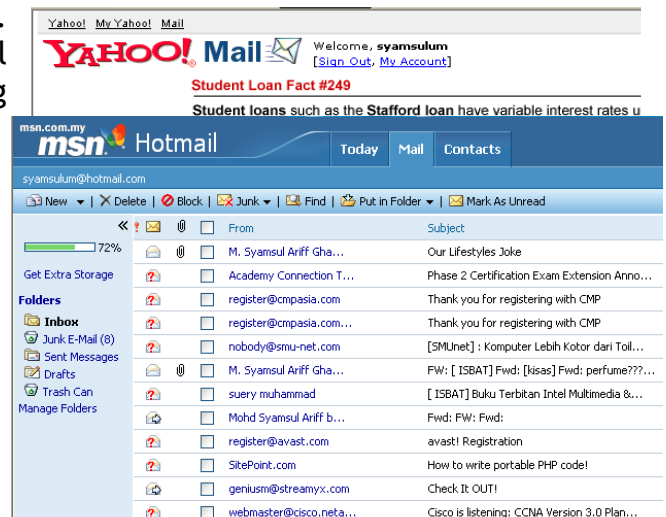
Yahoo! My Yahoo! Mail

YAHOO! Mail

Welcome, syamsulum
[Sign Out, My Account]

Student Loan Fact #249

Student loans such as the Stafford loan have variable interest rates u

msn.com.my
msn Hotmail

Today | Mail | Contacts

syamsulum@hotmail.com

New | Delete | Block | Junk | Find | Put in Folder | Mark As Unread

72%

Get Extra Storage

Folders
Inbox
Junk E-Mail (8)
Sent Messages
Drafts
Trash Can
Manage Folders

| From | Subject |
|---|---|
| M. Syamsul Ariff Gha... | Our Lifestyles Joke |
| Academy Connection T... | Phase 2 Certification Exam Extension Anno... |
| register@cmpasia.com | Thank you for registering with CMP |
| register@cmpasia.com... | Thank you for registering with CMP |
| nobody@smu-net.com | [SMUnet] : Komputer Lebih Kotor dari Toil... |
| M. Syamsul Ariff Gha... | FW: [ ISBAT] Fwd: [kisas] Fwd: perfume???... |
| suery muhammad | [ ISBAT] Buku Terbitan Intel Multimedia &... |
| Mohd Syamsul Ariff b... | Fwd: FW: Fwd: |
| register@avast.com | avast! Registration |
| SitePoint.com | How to write portable PHP code! |
| geniusm@streamyx.com | Check It OUT! |
| webmaster@cisco.neta... | Cisco is listening: CCNA Version 3.0 Plan... |